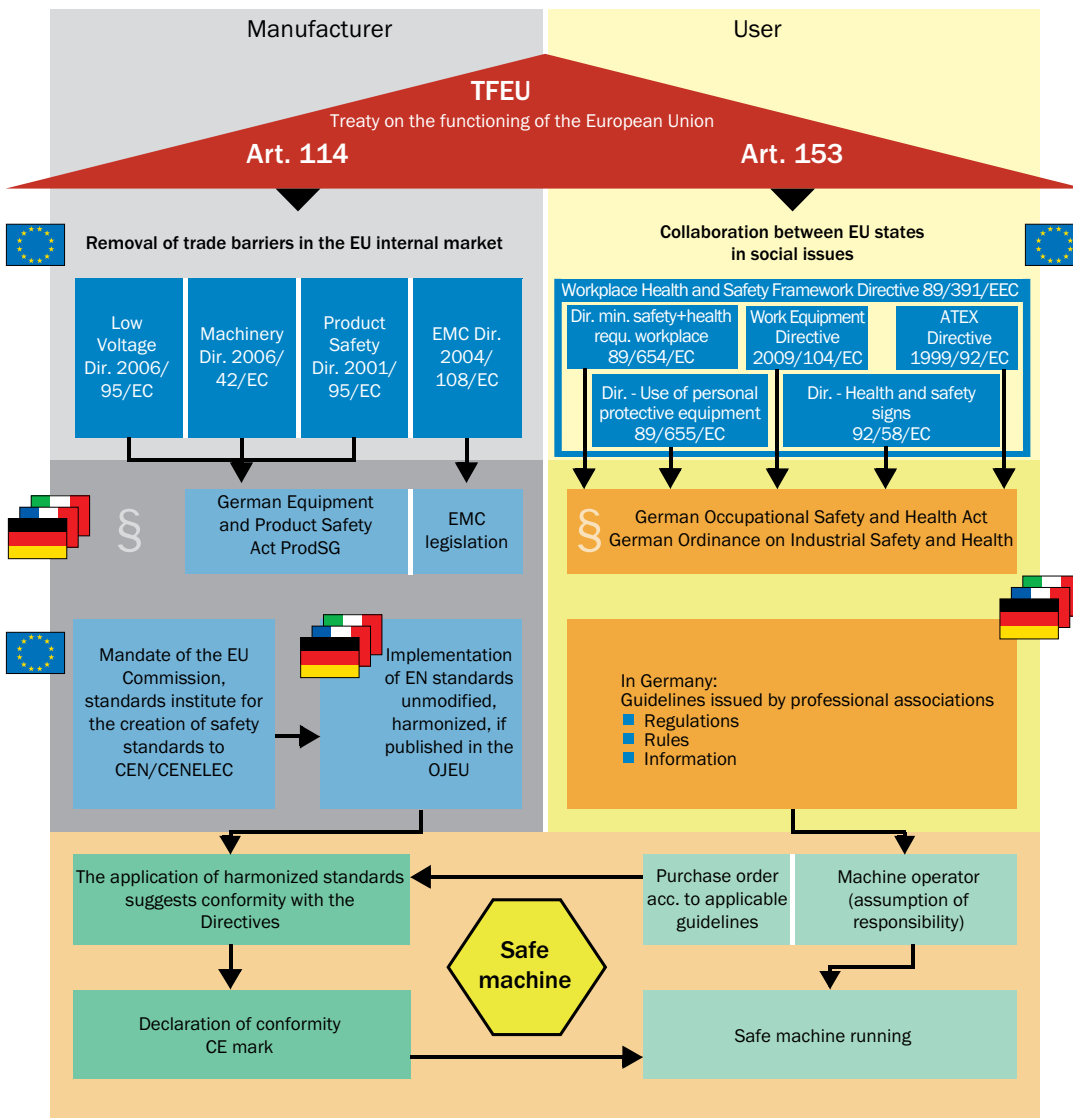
Manufacturer

User

TFEU
Treaty on the functioning of the European Union

Art. 114

Art. 153

Removal of trade barriers in the EU internal market

Collaboration between EU states in social issues

Low Voltage Dir. 2006/95/EC

Machinery Dir. 2006/42/EC

Product Safety Dir. 2001/95/EC

EMC Dir. 2004/108/EC

Workplace Health and Safety Framework Directive 89/391/EEC

Dir. min. safety+health requ. workplace 89/654/EC

Work Equipment Directive 2009/104/EC

ATEX Directive 1999/92/EC

Dir. - Use of personal protective equipment 89/655/EC

Dir. - Health and safety signs 92/58/EC

§

German Equipment and Product Safety Act ProdSG

EMC legislation

§

German Occupational Safety and Health Act
German Ordinance on Industrial Safety and Health

Mandate of the EU Commission, standards institute for the creation of safety standards to CEN/CENELEC

Implementation of EN standards unmodified, harmonized, if published in the OJEU

In Germany:
Guidelines issued by professional associations
Regulations
Rules
Information

The application of harmonized standards suggests conformity with the Directives

Purchase order acc. to applicable guidelines

Machine operator (assumption of responsibility)

Safe machine

Declaration of conformity
CE mark

Safe machine running